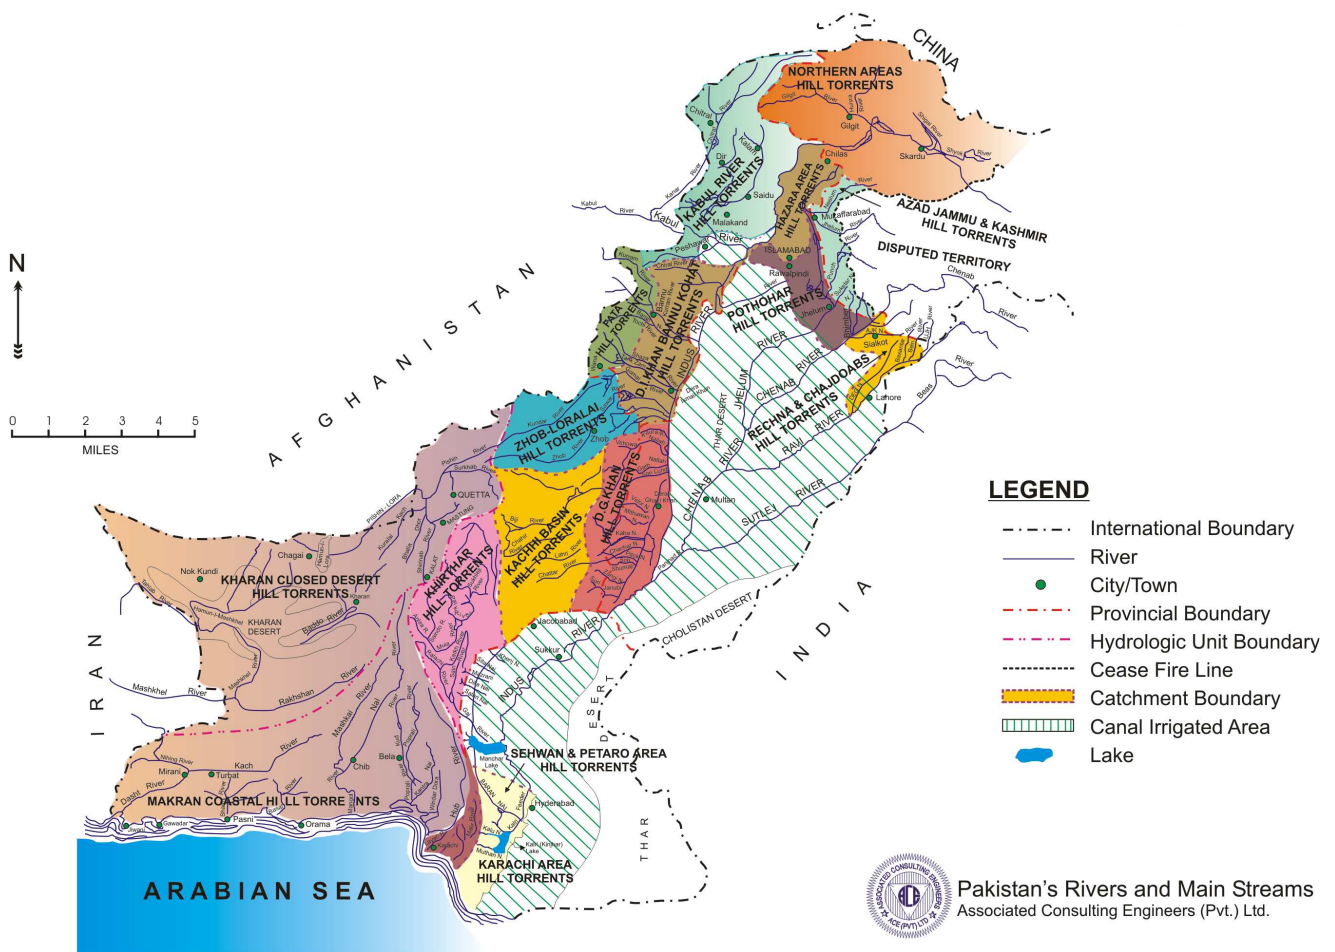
CHINA

NORTHERN AREAS HILL TORRENTS

Gilgit

Skardu

Chitral

Dir

KABUL RIVER HILL TORRENTS

Saidu

Malakand

Chilas

HAZARA AREA HILL TORRENTS

Muzaffarabad

AZAD JAMMU & KASHMIR HILL TORRENTS

DISPUTED TERRITORY

Kabul River

Peshawar

ISLAMABAD

Rawalpindi

POTHOHAR HILL TORRENTS

Jhelum

Chenab

FATA HILL TORRENTS

D.I. KHAN BANNU KOHAT HILL TORRENTS

INDUS RIVER

JHELUM RIVER

CHENAB RIVER

RECHNA & CHAJ DOABS HILL TORRENTS

RAVI RIVER

Sialkot

Lahore

Beas

River

N

AFGHANISTAN

0 1 2 3 4 5

MILES

ZHOB-LORALAI HILL TORRENTS

Zhob

THAR DESERT

D.G KHAN HILL TORRENTS

Multan

CHENAB RIVER

SUTLEJ RIVER

QUETTA

KACHHI BASIN HILL TORRENTS

KHIRTHAR HILL TORRENTS

Chagai

Nok Kundi

KHARAN CLOSED DESERT HILL TORRENTS

Kharan

KHARAN DESERT

Jacobabad

Sukkur

CHOLISTAN DESERT

INDIA

IRAN

Mashkhel River

Rakhshan River

DESERT

INDUS

Bela

Chib

Kach

Mirani

Turbat

Dasht River

SEHWAN & PETARO AREA HILL TORRENTS

Manchar Lake

Hyderabad

MAKRAN COASTAL HILL TORRENTS

Gawader

Jiwani

Pasni

Orama

Karachi

KARACHI AREA HILL TORRENTS

THAR

ARABIAN SEA

LEGEND

International Boundary

River

City/Town

Provincial Boundary

Hydrologic Unit Boundary

Cease Fire Line

Catchment Boundary

Canal Irrigated Area

Lake

ASSOCIATED CONSULTING ENGINEERS ACE (PVT) LTD.

Pakistan's Rivers and Main Streams

Associated Consulting Engineers (Pvt.) Ltd.